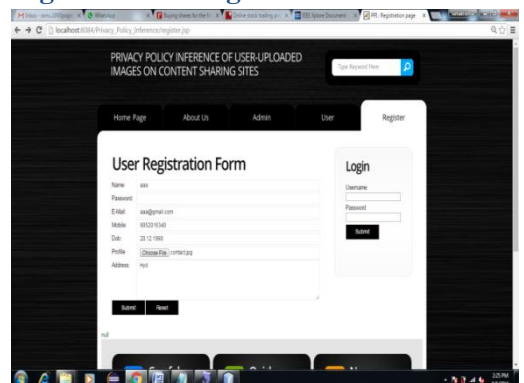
localhost:8084/Privacy_Policy_Inference/register.jsp

PRIVACY POLICY INFERENCE OF USER-UPLOADED IMAGES ON CONTENT SHARING SITES

Type Keyword Here

Home Page | About Us | Admin | User | Register

User Registration Form

Name: aaa
Password:
E-Mail: aaa@gmail.com
Mobile: 9952315340
Dob: 23.12.1990
Profile: Choose File contact.jpg
Address: mysl

Submit | Reset

null

Login

Username

Password

Submit

3:25 PM